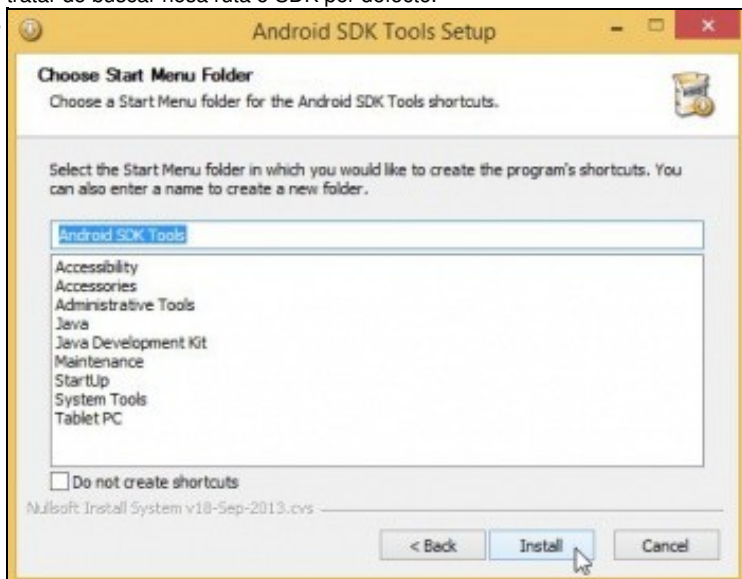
tratar de buscar nesa ruta o SDK por defecto.

Android SDK Tools Setup

Choose Start Menu Folder

Choose a Start Menu folder for the Android SDK Tools shortcuts.

Select the Start Menu folder in which you would like to create the program's shortcuts. You can also enter a name to create a new folder.

Android SDK Tools

Accessibility
Accessories
Administrative Tools
Java
Java Development Kit
Maintenance
StartUp
System Tools
Tablet PC

Do not create shortcuts

Nullsoft Install System v18-Sep-2013.cvs

< Back

Install

Cancel